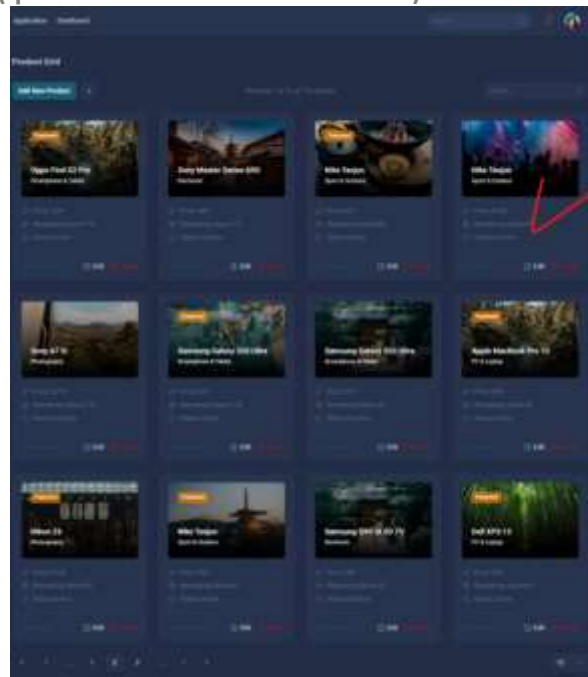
Application Dashboard

Product Grid

Add New Product

Featured
Oppo Find X2 Pro
Smartphone & Tablet

Sony Master Series 900
Hardware

Featured
Nike Tanjun
Sport & Outdoor

Nike Tanjun
Sport & Outdoor

Sony A7 III
Photography

Featured
Samsung Galaxy S20 Ultra
Smartphone & Tablet

Samsung Galaxy S20 Ultra
Smartphone & Tablet

Featured
Apple Macbook Pro 13
PC & Laptop

Featured
Nikon Z6
Photography

Featured
Nike Tanjun
Sport & Outdoor

Samsung Q90 55 4K TV
Hardware

Featured
Dell XPS 13
PC & Laptop